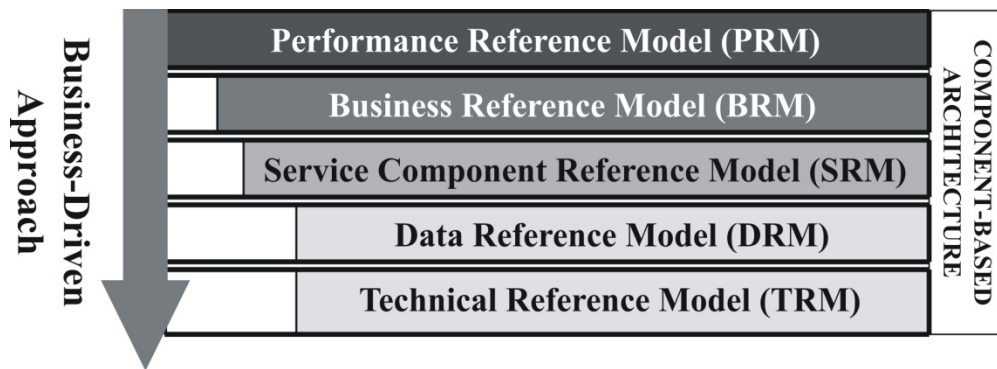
Business-Driven Approach

Performance Reference Model (PRM)

Business Reference Model (BRM)

Service Component Reference Model (SRM)

Data Reference Model (DRM)

Technical Reference Model (TRM)

COMPONENT-BASED ARCHITECTURE